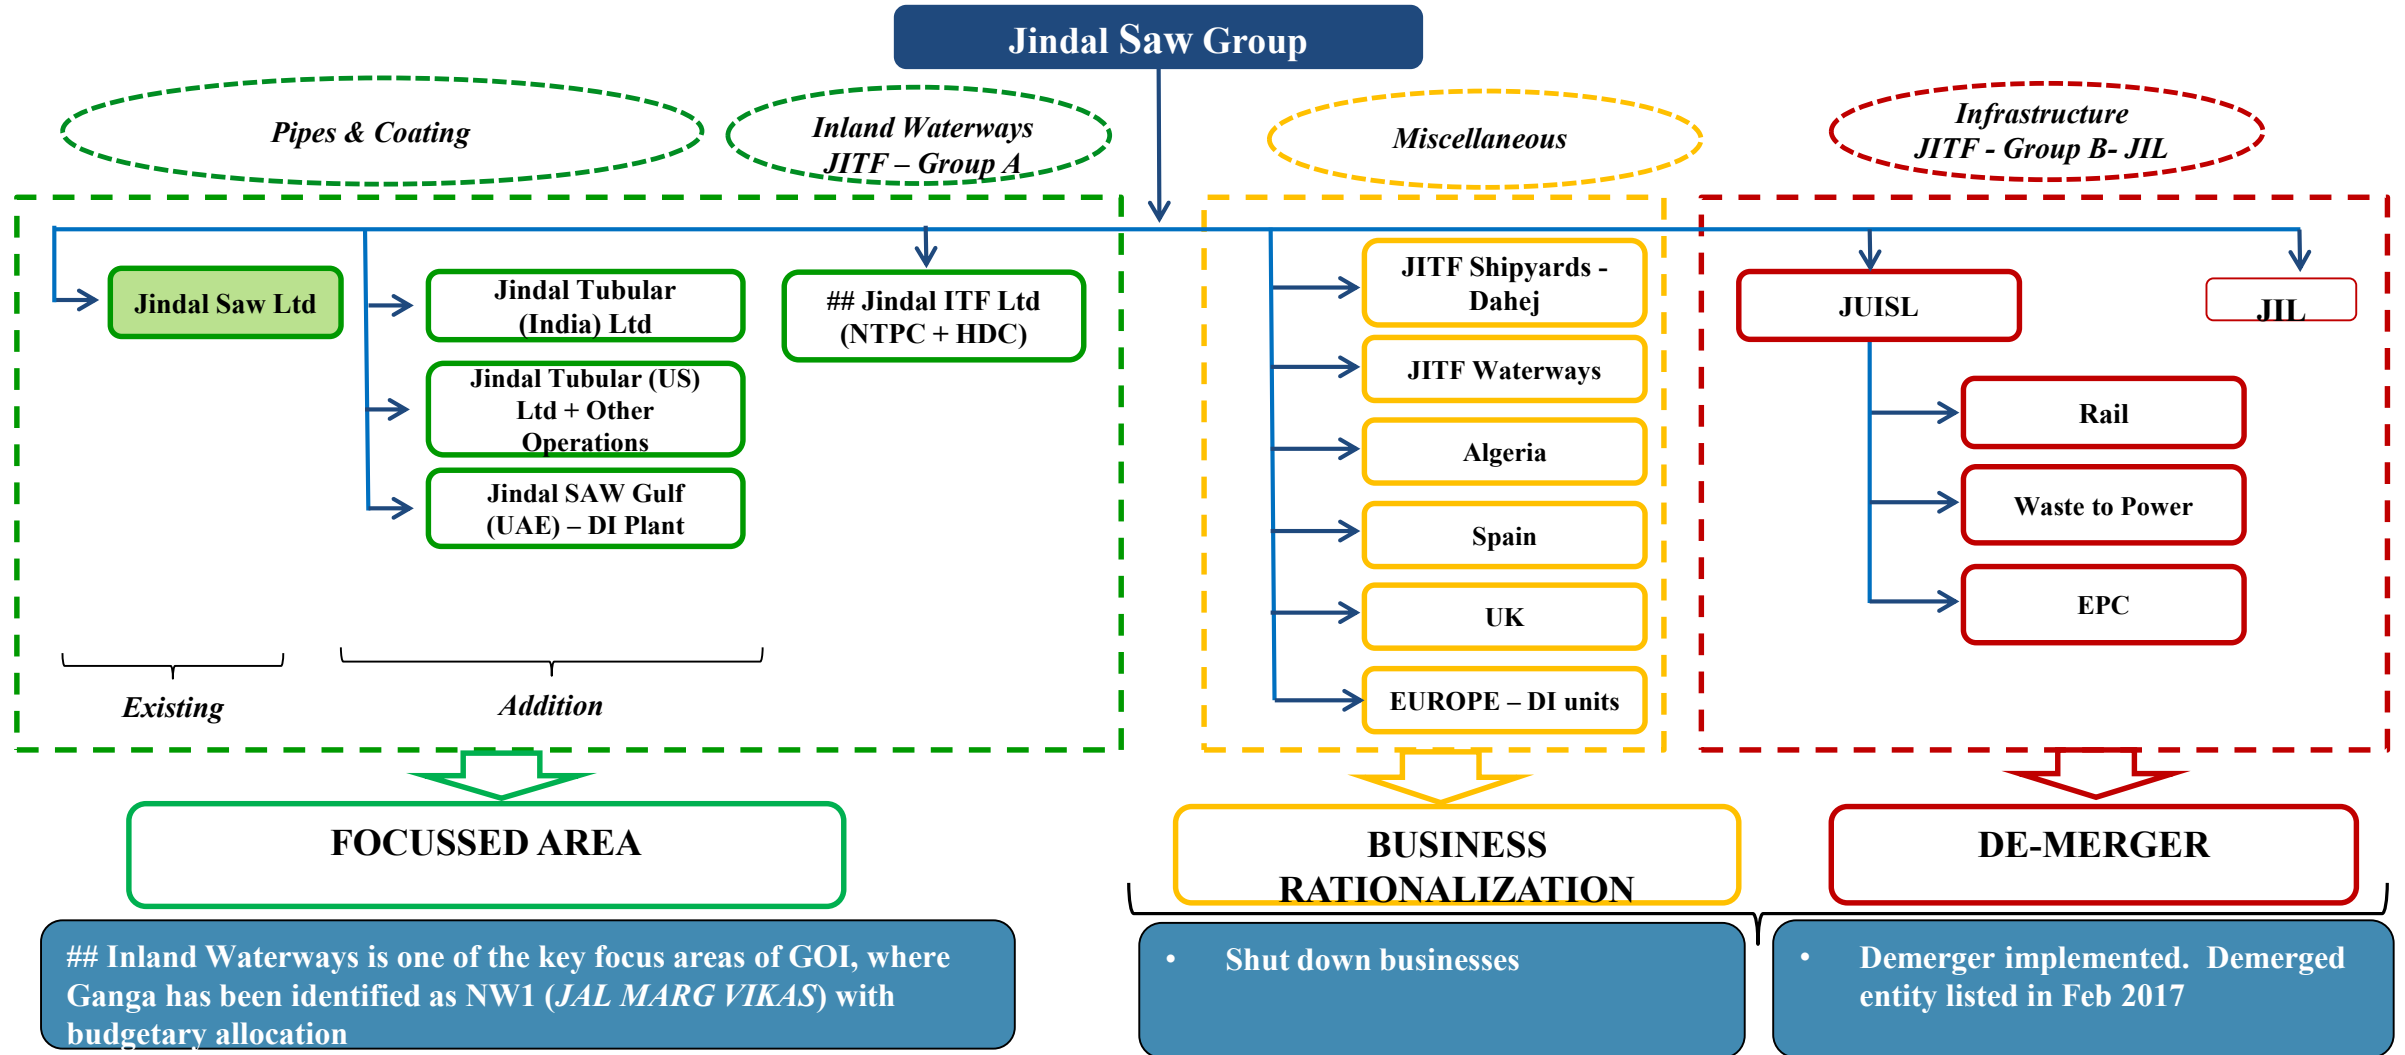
Jindal Saw Group

Pipes & Coating

Inland Waterways
JITF – Group A

Miscellaneous

Infrastructure
JITF - Group B- JIL

Jindal Saw Ltd

Jindal Tubular (India) Ltd

Jindal Tubular (US) Ltd + Other Operations

Jindal SAW Gulf (UAE) – DI Plant

## Jindal ITF Ltd (NTPC + HDC)

Existing

Addition

JITF Shipyards - Dahej

JITF Waterways

Algeria

Spain

UK

EUROPE – DI units

JUISL

JIL

Rail

Waste to Power

EPC

FOCUSSED AREA

BUSINESS RATIONALIZATION

DE-MERGER

## Inland Waterways is one of the key focus areas of GOI, where Ganga has been identified as NW1 (*JAL MARG VIKAS*) with budgetary allocation

• Shut down businesses

• Demerger implemented. Demerged entity listed in Feb 2017